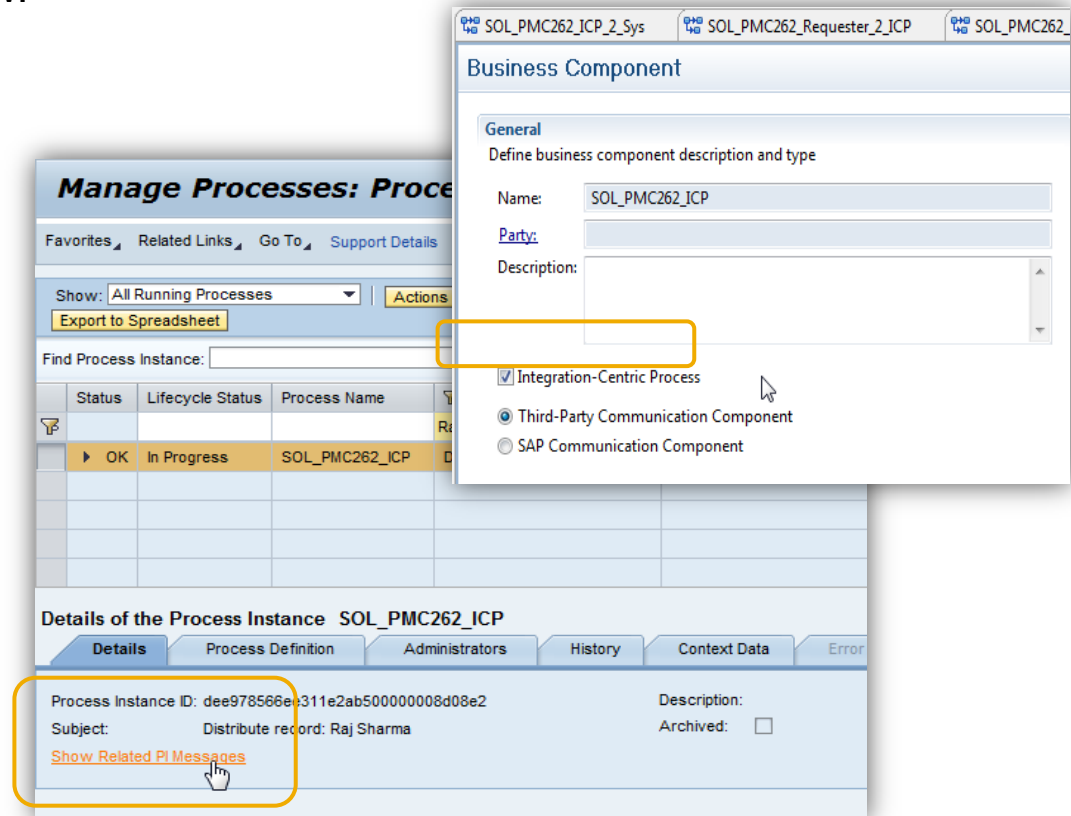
SOL_PMC262_ICP_2_Sys SOL_PMC262_Requester_2_ICP SOL_PMC262_

Business Component

General

Define business component description and type

Name: SOL_PMC262_ICP

Party:

Description:

Integration-Centric Process

Third-Party Communication Component

SAP Communication Component

Manage Processes: Proce

Favorites Related Links Go To Support Details

Show: All Running Processes Actions

Export to Spreadsheet

Find Process Instance:

| Status | Lifecycle Status | Process Name | |
|---|---|---|---|
| | | | Ra |
| OK | In Progress | SOL_PMC262_ICP | D |

Details of the Process Instance SOL_PMC262_ICP

Details Process Definition Administrators History Context Data Error

Process Instance ID: dee978566e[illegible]311e2ab500000008d08e2

Subject: Distribute record: Raj Sharma

Show Related PI Messages

Description:

Archived: